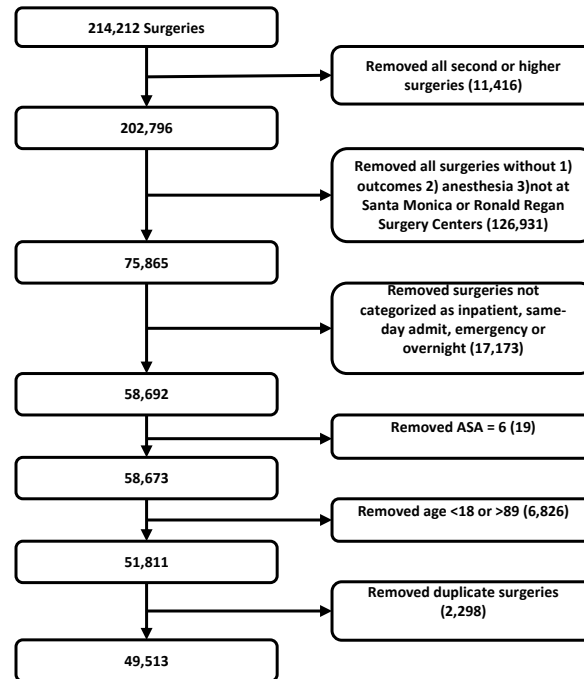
214,212 Surgeries

Removed all second or higher surgeries (11,416)

202,796

Removed all surgeries without 1) outcomes 2) anesthesia 3)not at Santa Monica or Ronald Regan Surgery Centers (126,931)

75,865

Removed surgeries not categorized as inpatient, same-day admit, emergency or overnight (17,173)

58,692

Removed ASA = 6 (19)

58,673

Removed age <18 or >89 (6,826)

51,811

Removed duplicate surgeries (2,298)

49,513